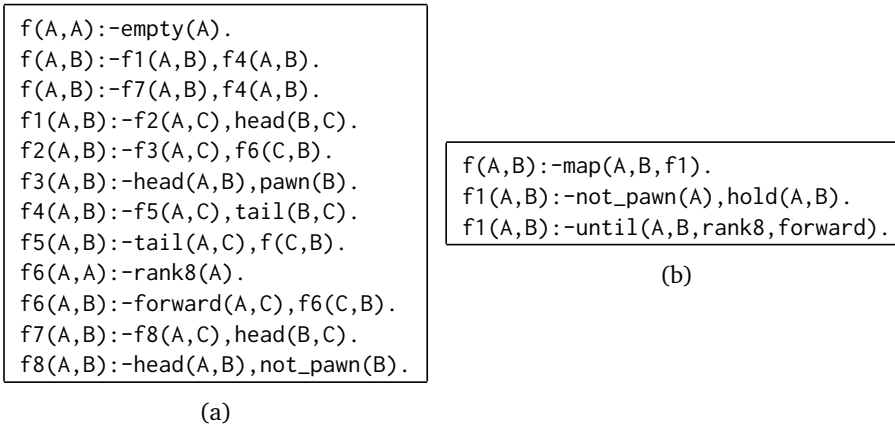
f(A,A):-empty(A).
f(A,B):-f1(A,B),f4(A,B).
f(A,B):-f7(A,B),f4(A,B).
f1(A,B):-f2(A,C),head(B,C).
f2(A,B):-f3(A,C),f6(C,B).
f3(A,B):-head(A,B),pawn(B).
f4(A,B):-f5(A,C),tail(B,C).
f5(A,B):-tail(A,C),f(C,B).
f6(A,A):-rank8(A).
f6(A,B):-forward(A,C),f6(C,B).
f7(A,B):-f8(A,C),head(B,C).
f8(A,B):-head(A,B),not_pawn(B).

(a)

f(A,B):-map(A,B,f1).
f1(A,B):-not_pawn(A),hold(A,B).
f1(A,B):-until(A,B,rank8,forward).

(b)